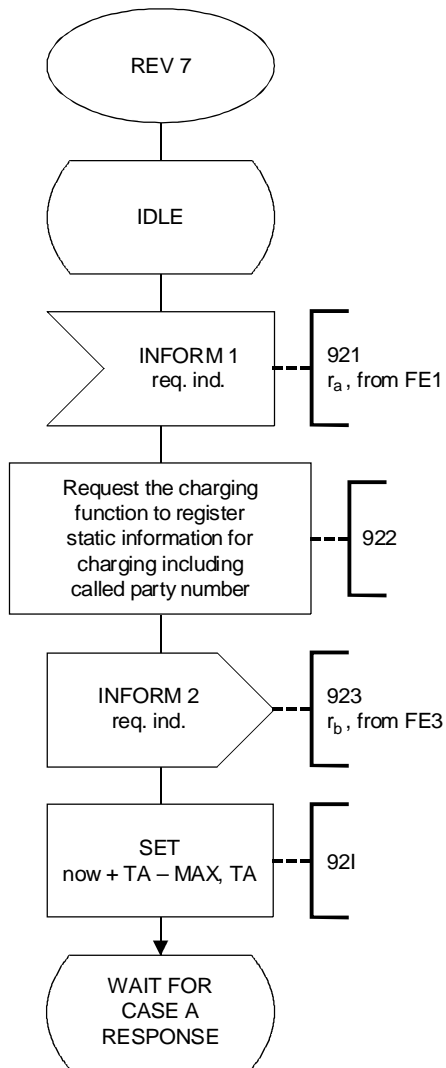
REV 7

IDLE

INFORM 1
req. ind.

921
$r_a$, from FE1

Request the charging function to register static information for charging including called party number

922

INFORM 2
req. ind.

923
$r_b$, from FE3

SET
now + TA – MAX, TA

92I

WAIT FOR CASE A RESPONSE